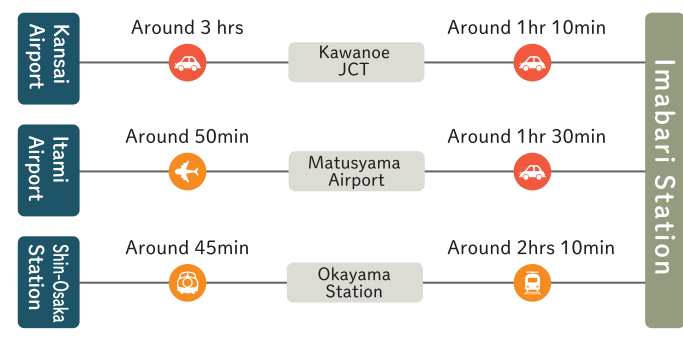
Kansai Airport

Around 3 hrs

Kawanoe JCT

Around 1hr 10min

Itami Airport

Around 50min

Matusyama Airport

Around 1hr 30min

Shin-Osaka Station

Around 45min

Okayama Station

Around 2hrs 10min

Imabari Station